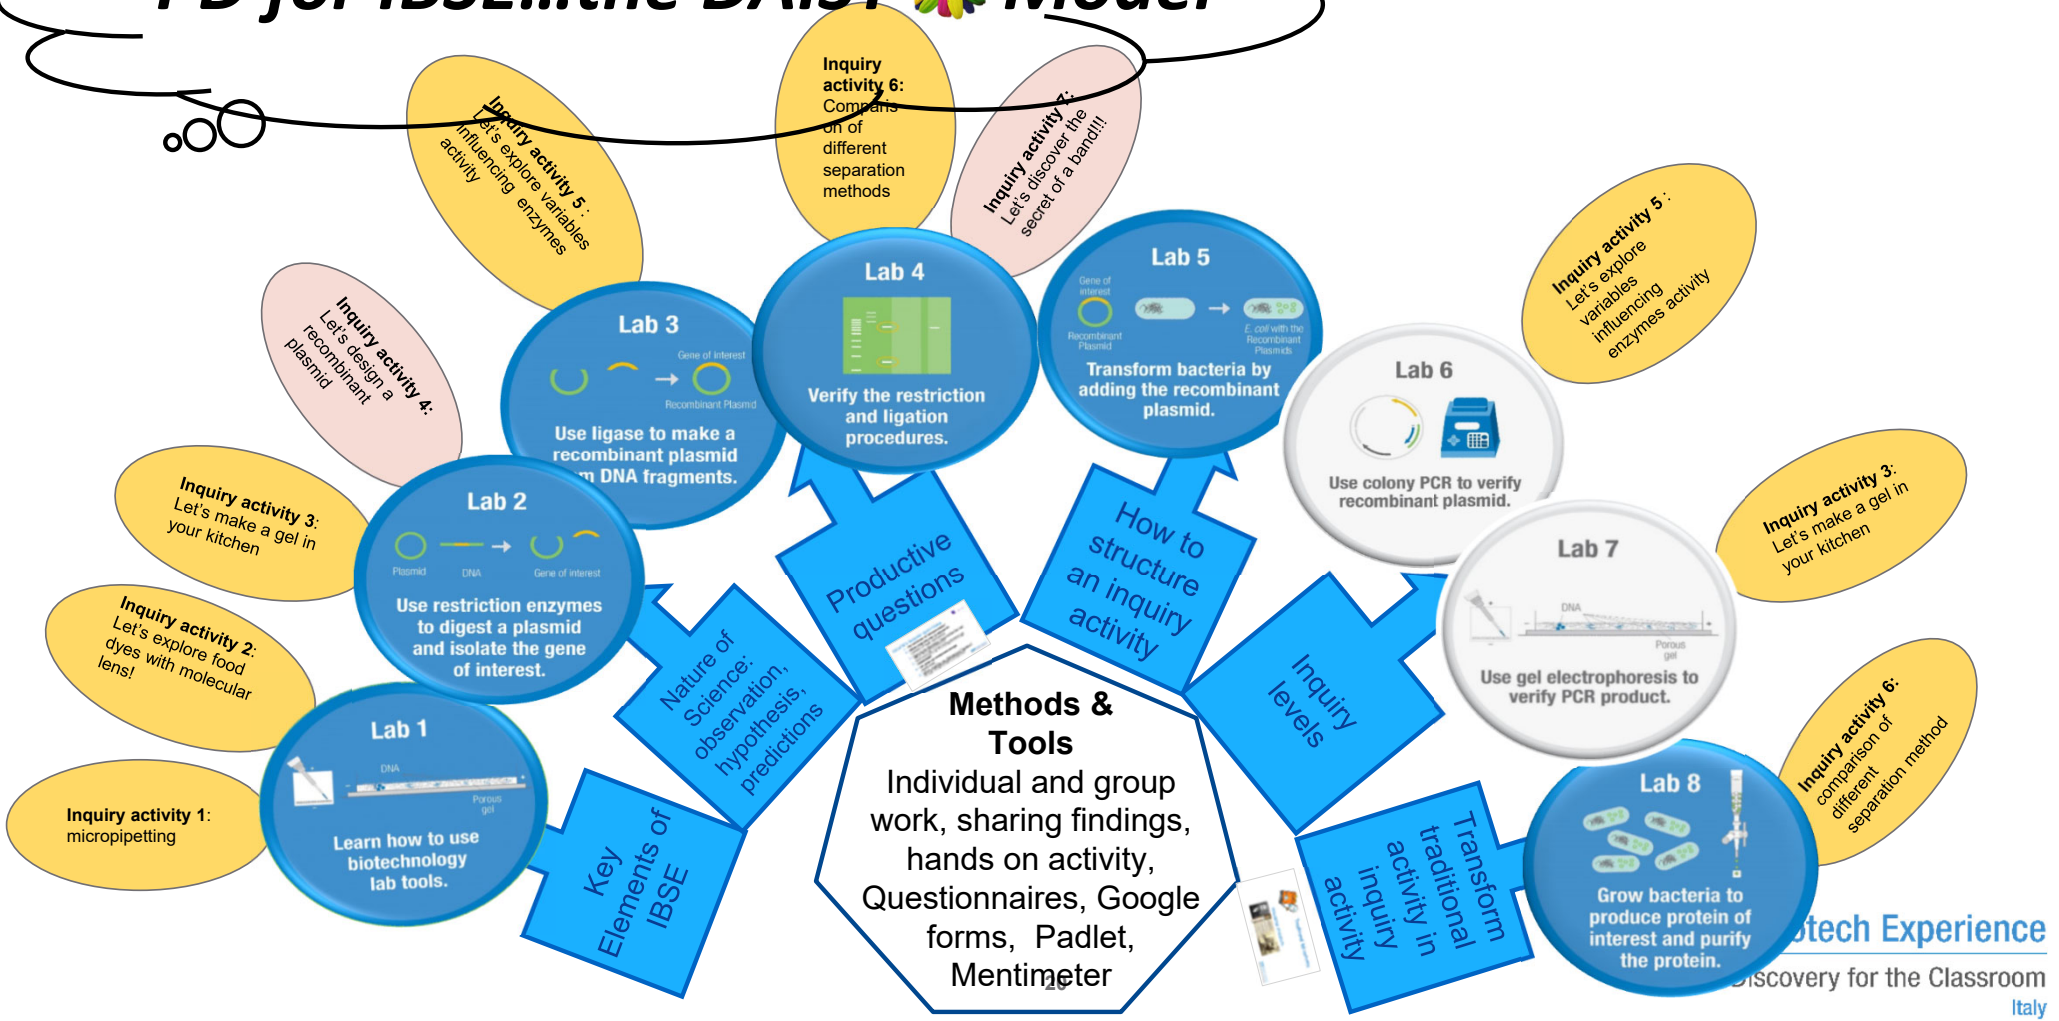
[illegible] for IBSE...the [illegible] Model

Inquiry activity 5: Let's explore variables influencing enzymes activity

Inquiry activity 6: Comparison of different separation methods

Inquiry activity 7: Let's discover the secret of a band!!!

Inquiry activity 4: Let's design a recombinant plasmid

Inquiry activity 3: Let's make a gel in your kitchen

Inquiry activity 2: Let's explore food dyes with molecular lens!

Inquiry activity 1: micropipetting

Lab 3
Gene of interest
Recombinant Plasmid
Use ligase to make a recombinant plasmid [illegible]m DNA fragments.

Lab 4
Verify the restriction and ligation procedures.

Lab 5
Gene of interest
Recombinant Plasmid
E. coli with the Recombinant Plasmids
Transform bacteria by adding the recombinant plasmid.

Lab 6
Use colony PCR to verify recombinant plasmid.

Lab 2
Plasmid
DNA
Gene of interest
Use restriction enzymes to digest a plasmid and isolate the gene of interest.

Lab 1
DNA
Porous gel
Learn how to use biotechnology lab tools.

Lab 7
DNA
Porous gel
Use gel electrophoresis to verify PCR product.

Lab 8
Grow bacteria to produce protein of interest and purify the protein.

Inquiry activity 5: Let's explore variables influencing enzymes activity

Inquiry activity 3: Let's make a gel in your kitchen

Inquiry activity 6: comparison of different separation method

Productive questions

How to structure an inquiry activity

Nature of Science: observation, hypothesis, predictions

Inquiry levels

Key Elements of IBSE

Transform traditional activity in inquiry activity

Methods & Tools
Individual and group work, sharing findings, hands on activity, Questionnaires, Google forms, Padlet, Mentimeter

20

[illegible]tech Experience
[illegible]iscovery for the Classroom
Italy